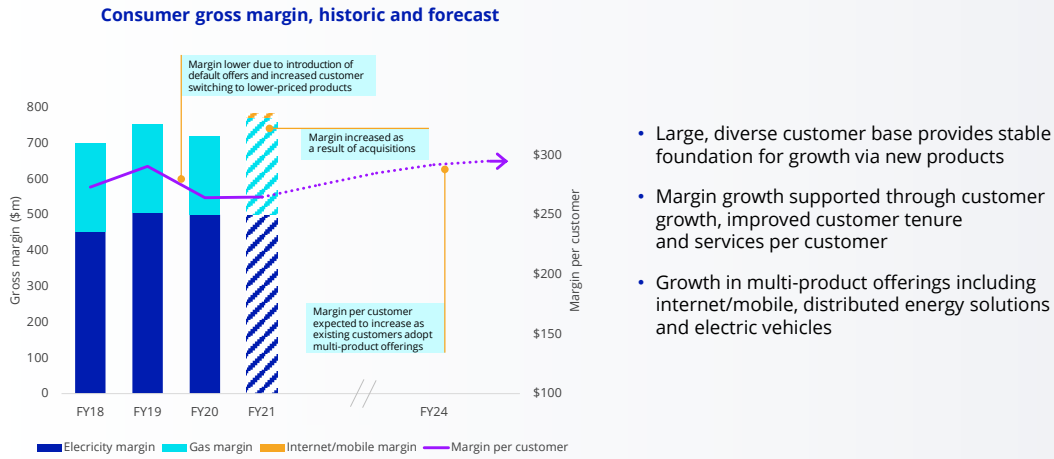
Consumer gross margin, historic and forecast

Margin lower due to introduction of default offers and increased customer switching to lower-priced products

Margin increased as a result of acquisitions

Margin per customer expected to increase as existing customers adopt multi-product offerings

800
700
600
500
400
300
200
100
0

Gross margin ($m)

$300
$250
$200
$150
$100

Margin per customer

FY18 FY19 FY20 FY21 FY24

Electricity margin Gas margin Internet/mobile margin Margin per customer

• Large, diverse customer base provides stable foundation for growth via new products

• Margin growth supported through customer growth, improved customer tenure and services per customer

• Growth in multi-product offerings including internet/mobile, distributed energy solutions and electric vehicles